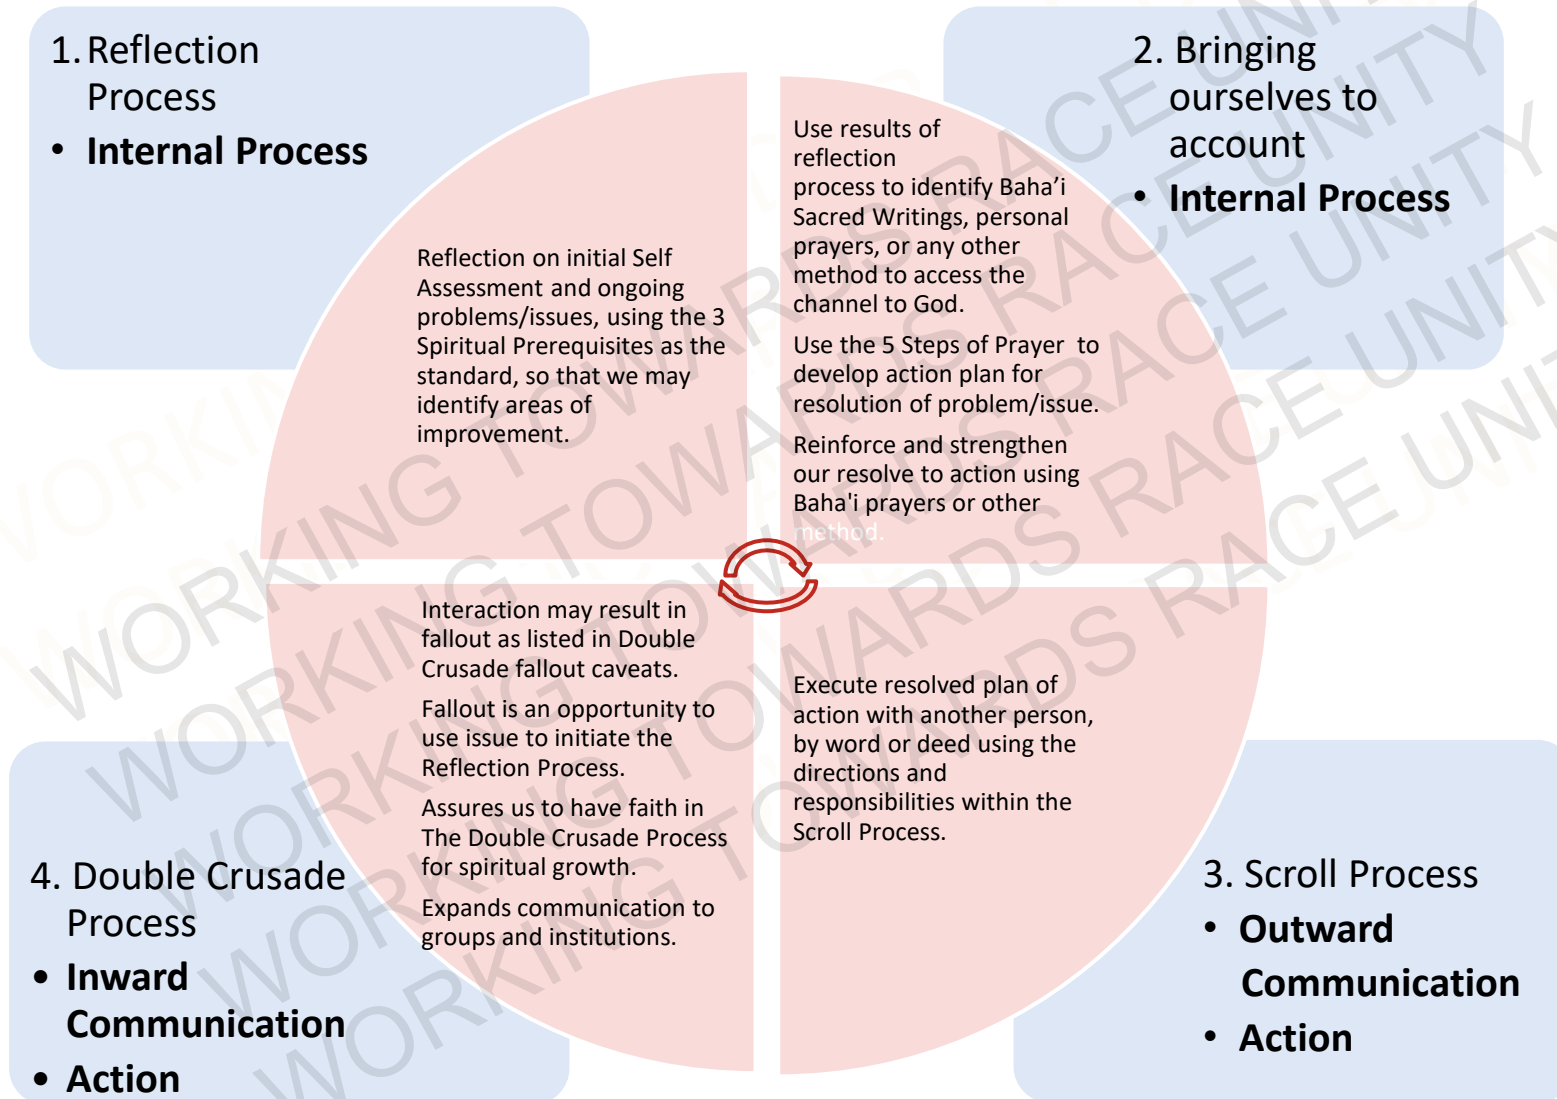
1. Reflection Process
• Internal Process

2. Bringing ourselves to account
• Internal Process

Reflection on initial Self Assessment and ongoing problems/issues, using the 3 Spiritual Prerequisites as the standard, so that we may identify areas of improvement.

Use results of reflection process to identify Baha'i Sacred Writings, personal prayers, or any other method to access the channel to God.

Use the 5 Steps of Prayer to develop action plan for resolution of problem/issue.

Reinforce and strengthen our resolve to action using Baha'i prayers or other method.

Interaction may result in fallout as listed in Double Crusade fallout caveats.

Fallout is an opportunity to use issue to initiate the Reflection Process.

Assures us to have faith in The Double Crusade Process for spiritual growth.

Expands communication to groups and institutions.

Execute resolved plan of action with another person, by word or deed using the directions and responsibilities within the Scroll Process.

4. Double Crusade Process
• Inward Communication
• Action

3. Scroll Process
• Outward Communication
• Action

WORKING TOWARDS RACE UNITY
WORKING TOWARDS RACE UNITY
WORKING TOWARDS RACE UNITY
WORKING TOWARDS RACE UNITY